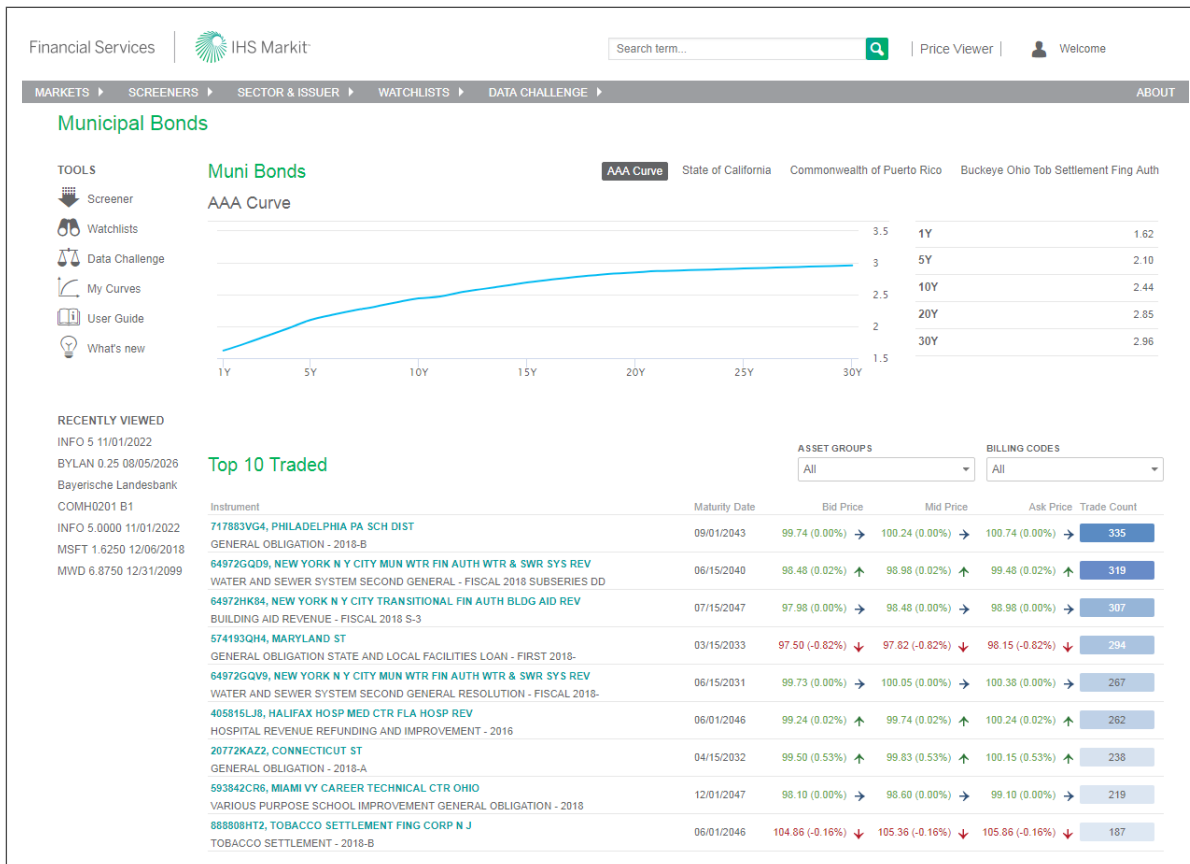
Financial Services | IHS Markit

Search term...

Price Viewer | Welcome

MARKETS ▸ SCREENERS ▸ SECTOR & ISSUER ▸ WATCHLISTS ▸ DATA CHALLENGE ▸ ABOUT

Municipal Bonds

TOOLS
Screener
Watchlists
Data Challenge
My Curves
User Guide
What's new

Muni Bonds

AAA Curve | State of California | Commonwealth of Puerto Rico | Buckeye Ohio Tob Settlement Fing Auth

AAA Curve

3.5
3
2.5
2
1.5

1Y 5Y 10Y 15Y 20Y 25Y 30Y

| | |
|---|---|
| 1Y | 1.62 |
| 5Y | 2.10 |
| 10Y | 2.44 |
| 20Y | 2.85 |
| 30Y | 2.96 |

RECENTLY VIEWED
INFO 5 11/01/2022
BYLAN 0.25 08/05/2026
Bayerische Landesbank
COMH0201 B1
INFO 5.0000 11/01/2022
MSFT 1.6250 12/06/2018
MWD 6.8750 12/31/2099

Top 10 Traded

ASSET GROUPS
All

BILLING CODES
All

| Instrument | Maturity Date | Bid Price | Mid Price | Ask Price | Trade Count |
|---|---|---|---|---|---|
| 717883VG4, PHILADELPHIA PA SCH DIST<br>GENERAL OBLIGATION - 2018-B | 09/01/2043 | 99.74 (0.00%) | 100.24 (0.00%) | 100.74 (0.00%) | 335 |
| 64972GQD9, NEW YORK N Y CITY MUN WTR FIN AUTH WTR & SWR SYS REV<br>WATER AND SEWER SYSTEM SECOND GENERAL - FISCAL 2018 SUBSERIES DD | 06/15/2040 | 98.48 (0.02%) | 98.98 (0.02%) | 99.48 (0.02%) | 319 |
| 64972HK84, NEW YORK N Y CITY TRANSITIONAL FIN AUTH BLDG AID REV<br>BUILDING AID REVENUE - FISCAL 2018 S-3 | 07/15/2047 | 97.98 (0.00%) | 98.48 (0.00%) | 98.98 (0.00%) | 307 |
| 574193QH4, MARYLAND ST<br>GENERAL OBLIGATION STATE AND LOCAL FACILITIES LOAN - FIRST 2018- | 03/15/2033 | 97.50 (-0.82%) | 97.82 (-0.82%) | 98.15 (-0.82%) | 294 |
| 64972GQV9, NEW YORK N Y CITY MUN WTR FIN AUTH WTR & SWR SYS REV<br>WATER AND SEWER SYSTEM SECOND GENERAL RESOLUTION - FISCAL 2018- | 06/15/2031 | 99.73 (0.00%) | 100.05 (0.00%) | 100.38 (0.00%) | 267 |
| 405815LJ8, HALIFAX HOSP MED CTR FLA HOSP REV<br>HOSPITAL REVENUE REFUNDING AND IMPROVEMENT - 2016 | 06/01/2046 | 99.24 (0.02%) | 99.74 (0.02%) | 100.24 (0.02%) | 262 |
| 20772KAZ2, CONNECTICUT ST<br>GENERAL OBLIGATION - 2018-A | 04/15/2032 | 99.50 (0.53%) | 99.83 (0.53%) | 100.15 (0.53%) | 238 |
| 593842CR6, MIAMI VY CAREER TECHNICAL CTR OHIO<br>VARIOUS PURPOSE SCHOOL IMPROVEMENT GENERAL OBLIGATION - 2018 | 12/01/2047 | 98.10 (0.00%) | 98.60 (0.00%) | 99.10 (0.00%) | 219 |
| 888808HT2, TOBACCO SETTLEMENT FING CORP N J<br>TOBACCO SETTLEMENT - 2018-B | 06/01/2046 | 104.86 (-0.16%) | 105.36 (-0.16%) | 105.86 (-0.16%) | 187 |